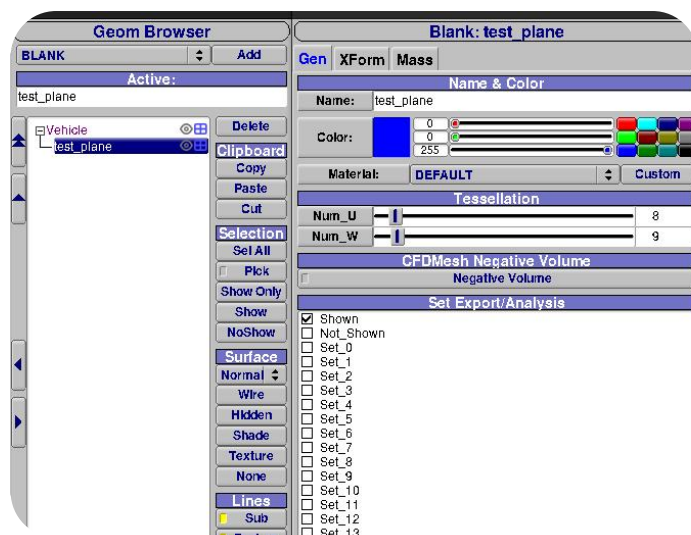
Geom Browser

BLANK

Add

Active:

test_plane

Vehicle

test_plane

Delete

Clipboard

Copy

Paste

Cut

Selection

Set All

Pick

Show Only

Show

NoShow

Surface

Normal

Wire

Hidden

Shade

Texture

None

Lines

Sub

Blank: test_plane

Gen

XForm

Mass

Name & Color

Name:

test_plane

Color:

0

0

255

Material:

DEFAULT

Custom

Tessellation

Num_U

8

Num_W

9

CFDMesh Negative Volume

Negative Volume

Set Export/Analysis

Shown

Not_Shown

Set_0

Set_1

Set_2

Set_3

Set_4

Set_5

Set_6

Set_7

Set_8

Set_9

Set_10

Set_11

Set_12

Set_13